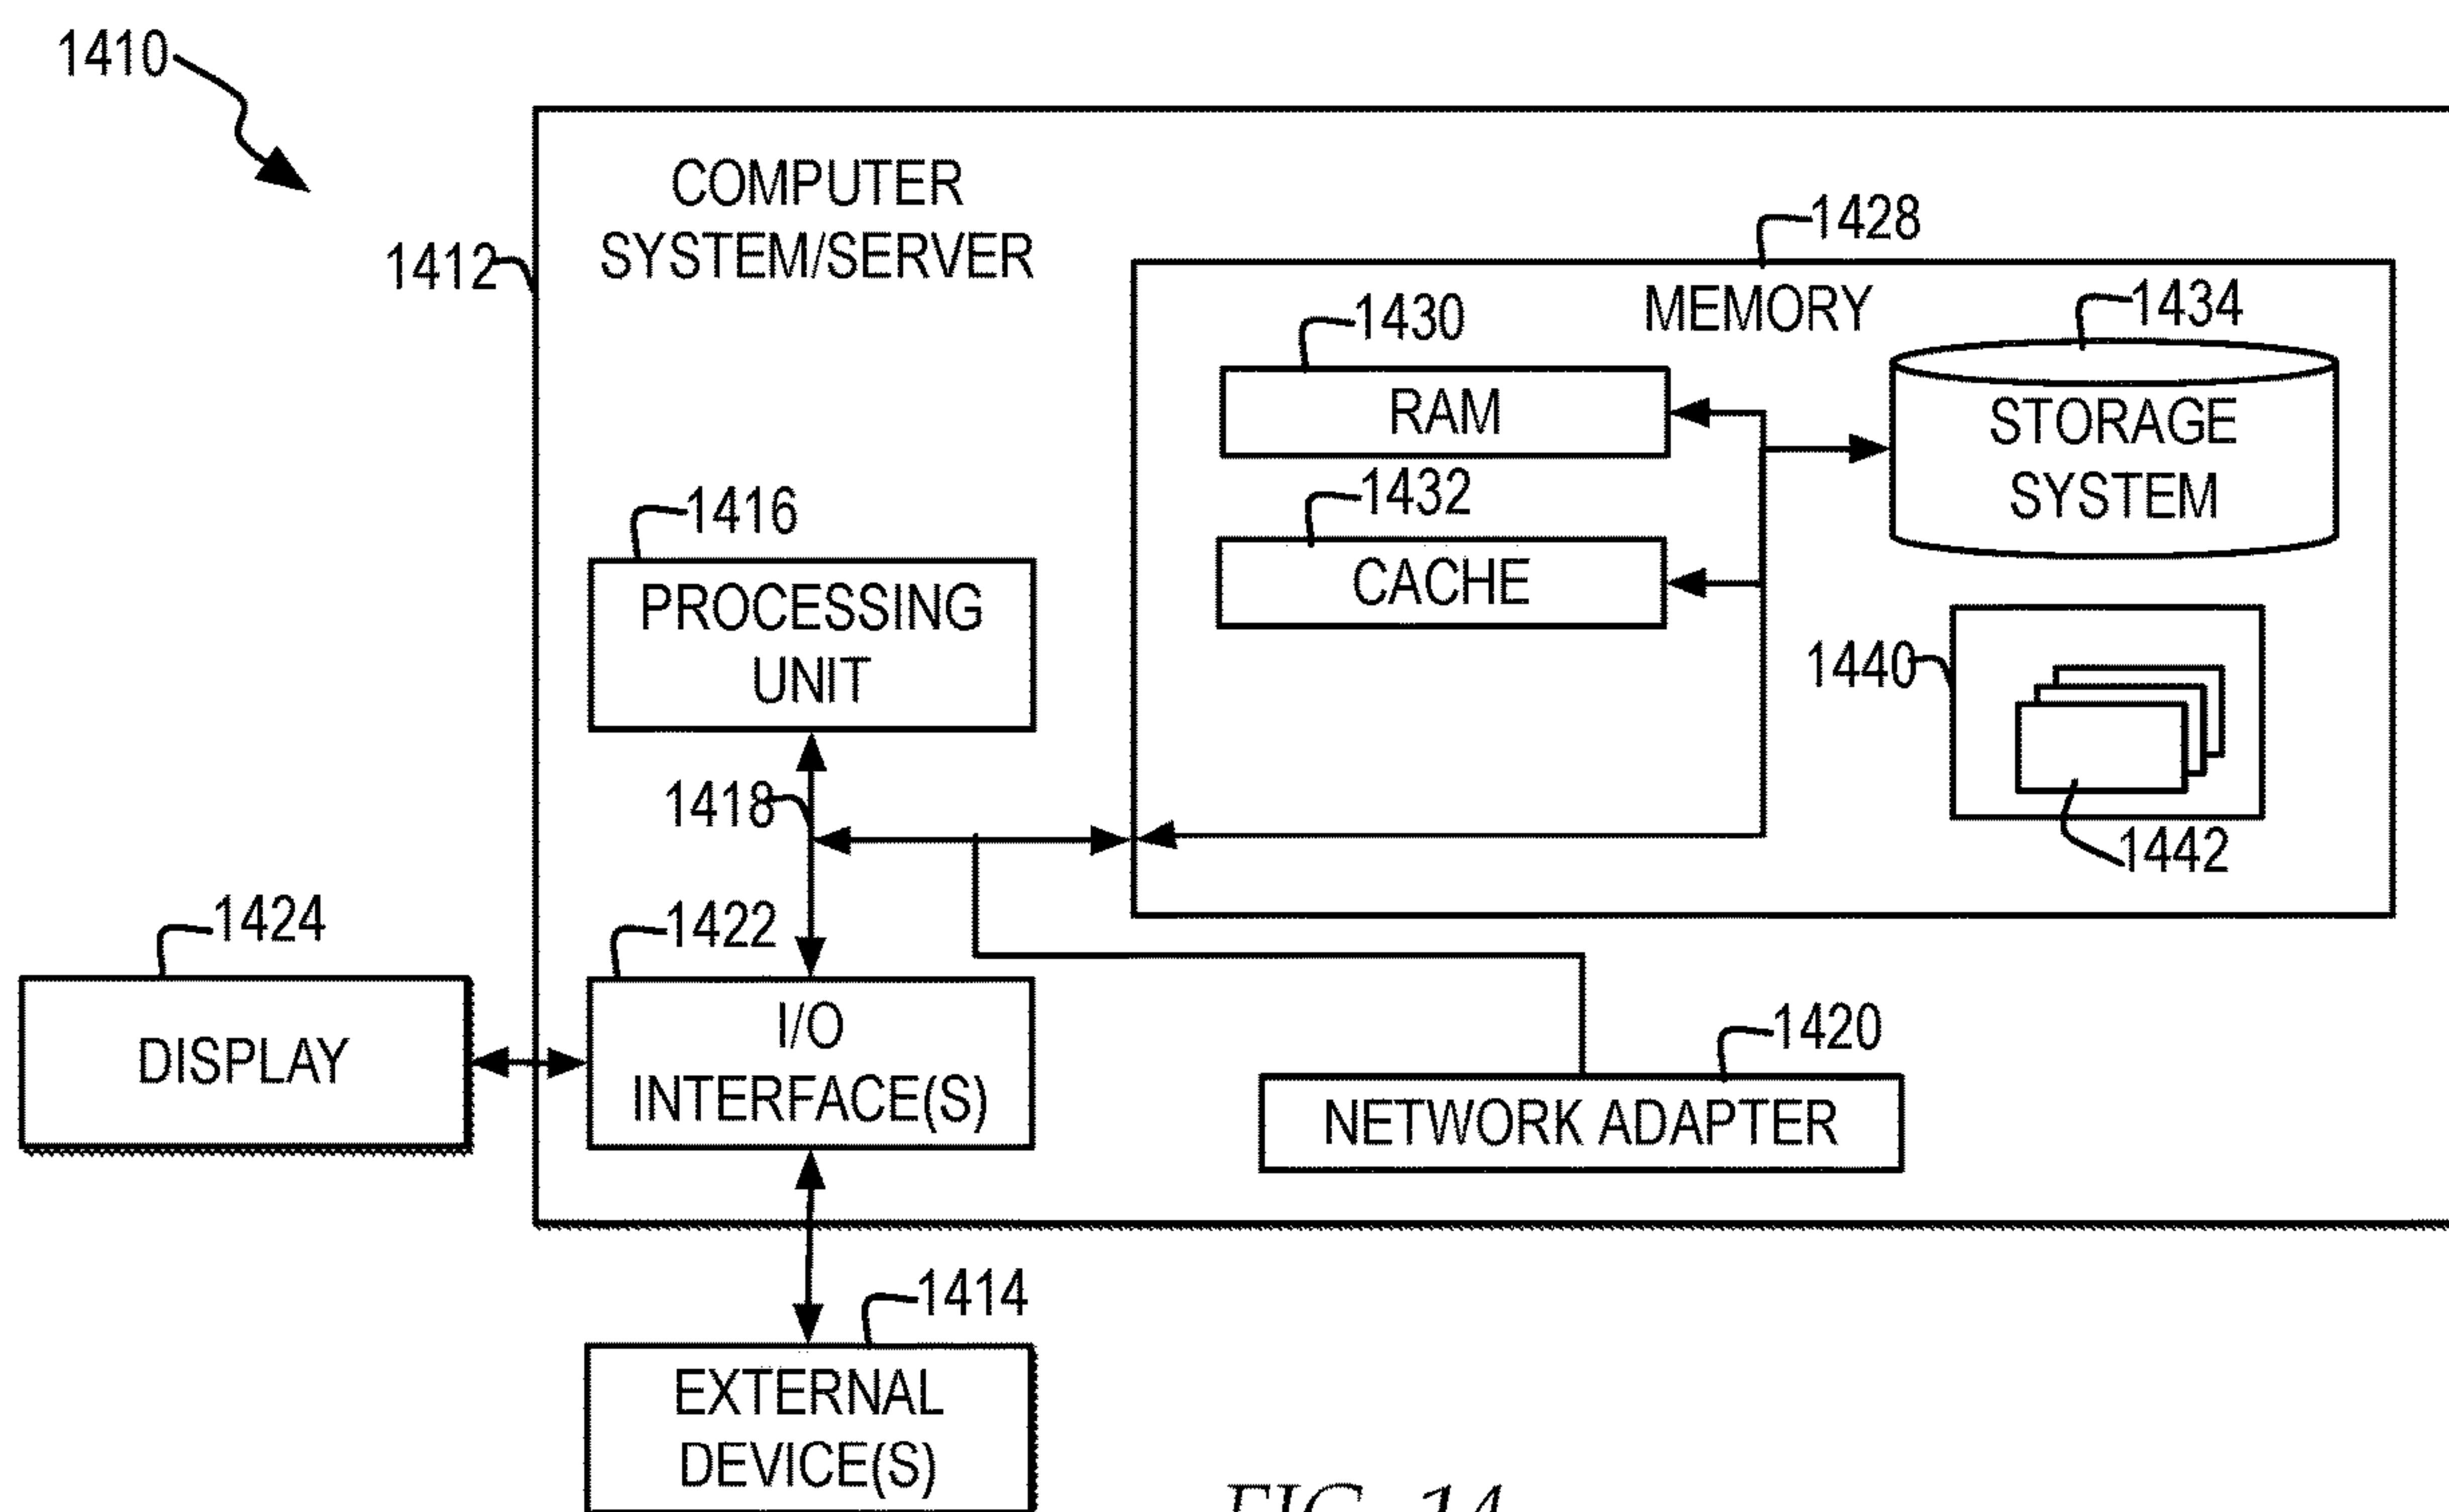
1410

1412

COMPUTER SYSTEM/SERVER

1428

MEMORY

1430

RAM

1434

STORAGE SYSTEM

1432

CACHE

1416

PROCESSING UNIT

1440

1442

1418

1424

1422

DISPLAY

I/O INTERFACE(S)

1420

NETWORK ADAPTER

1414

EXTERNAL DEVICE(S)

FIG. 14